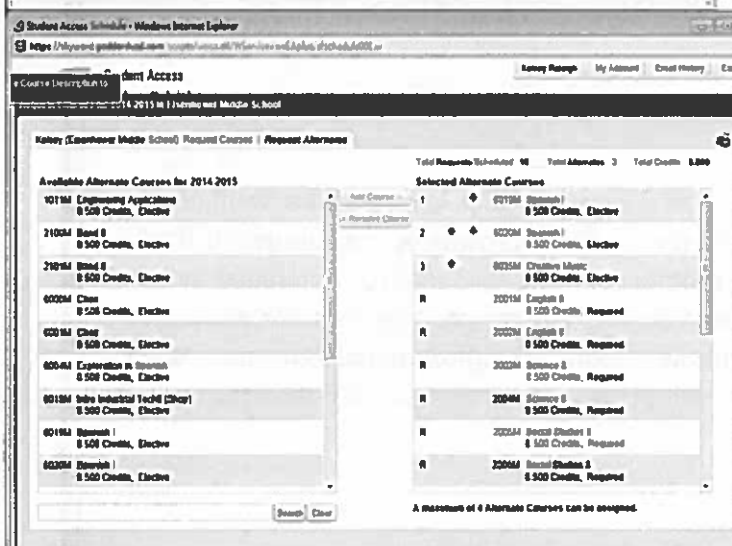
Student Access Schedule - Windows Internet Explorer

https://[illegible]

Student Access

Course Description

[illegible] 2014 2015 in Eisenhower Middle School

Kelsey Rampp   My Account   Email History   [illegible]

Kelsey (Eisenhower Middle School) Request Courses | Request Alternates

Total Requests Scheduled 10   Total Alternates 3   Total Credits 5.000

Available Alternate Courses for 2014-2015

1011M Engineering Applications
0.500 Credits, Elective

2100M Band 8
0.500 Credits, Elective

2101M Band 8
0.500 Credits, Elective

6000M Choir
0.500 Credits, Elective

6001M Choir
0.500 Credits, Elective

6004M Exploration in Spanish
0.500 Credits, Elective

6013M Intro Industrial Tech II (Shop)
0.500 Credits, Elective

6019M Spanish I
0.500 Credits, Elective

6020M Spanish I
0.500 Credits, Elective

Add Course
Remove Course

Selected Alternate Courses

1 6019M Spanish I
0.500 Credits, Elective

2 6020M Spanish I
0.500 Credits, Elective

3 8035M Creative Music
0.500 Credits, Elective

R 2001M English 8
0.500 Credits, Required

R 2002M English 8
0.500 Credits, Required

R 2003M Science 8
0.500 Credits, Required

R 2004M Science 8
0.500 Credits, Required

R 2005M Social Studies 8
0.500 Credits, Required

R 2006M Social Studies 8
0.500 Credits, Required

Search   Clear

A maximum of 4 Alternate Courses can be assigned.